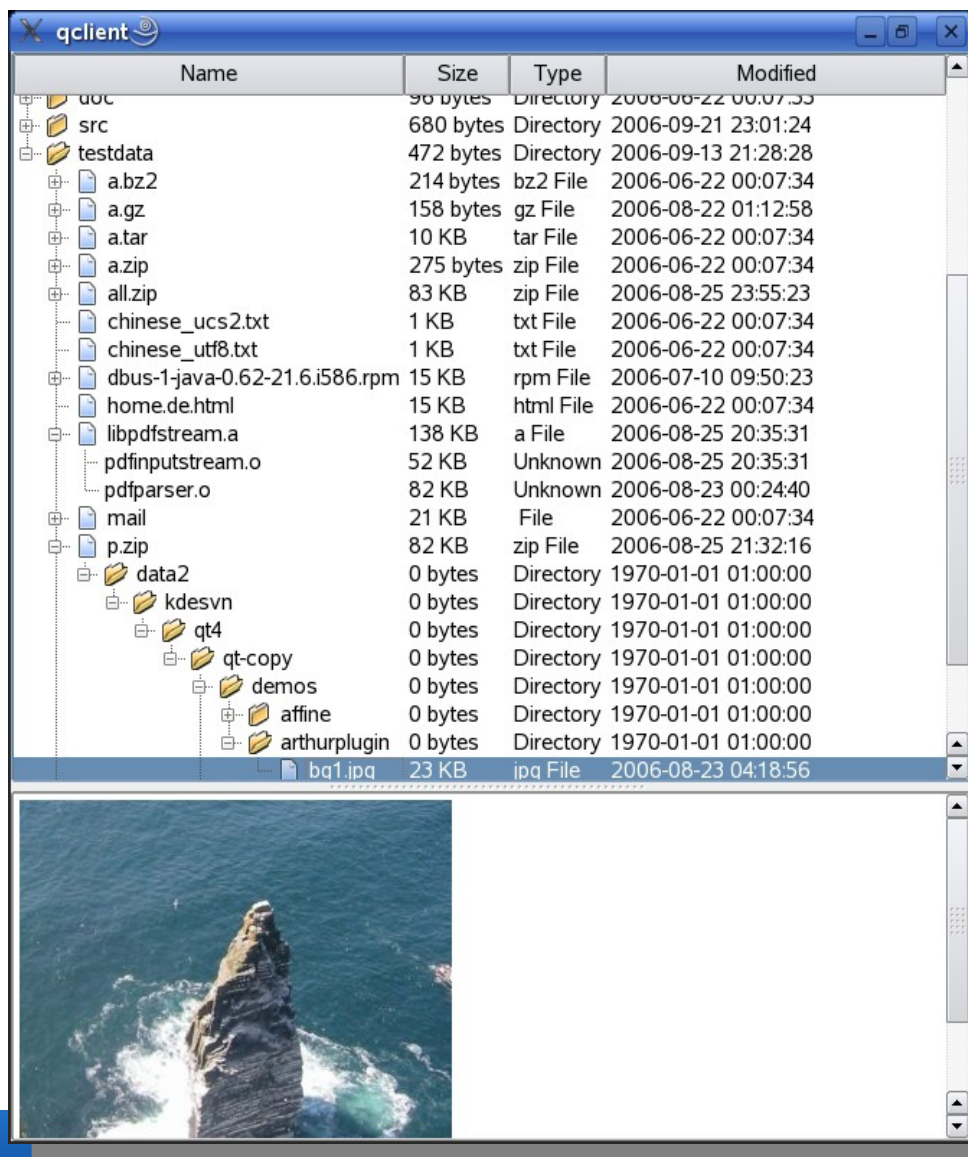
qclient

| Name | Size | Type | Modified |
|---|---|---|---|
| doc | 96 bytes | Directory | 2006-06-22 00:07:33 |
| src | 680 bytes | Directory | 2006-09-21 23:01:24 |
| testdata | 472 bytes | Directory | 2006-09-13 21:28:28 |
| a.bz2 | 214 bytes | bz2 File | 2006-06-22 00:07:34 |
| a.gz | 158 bytes | gz File | 2006-08-22 01:12:58 |
| a.tar | 10 KB | tar File | 2006-06-22 00:07:34 |
| a.zip | 275 bytes | zip File | 2006-06-22 00:07:34 |
| all.zip | 83 KB | zip File | 2006-08-25 23:55:23 |
| chinese_ucs2.txt | 1 KB | txt File | 2006-06-22 00:07:34 |
| chinese_utf8.txt | 1 KB | txt File | 2006-06-22 00:07:34 |
| dbus-1-java-0.62-21.6.i586.rpm | 15 KB | rpm File | 2006-07-10 09:50:23 |
| home.de.html | 15 KB | html File | 2006-06-22 00:07:34 |
| libpdfstream.a | 138 KB | a File | 2006-08-25 20:35:31 |
| pdfinputstream.o | 52 KB | Unknown | 2006-08-25 20:35:31 |
| pdfparser.o | 82 KB | Unknown | 2006-08-23 00:24:40 |
| mail | 21 KB | File | 2006-06-22 00:07:34 |
| p.zip | 82 KB | zip File | 2006-08-25 21:32:16 |
| data2 | 0 bytes | Directory | 1970-01-01 01:00:00 |
| kdesvn | 0 bytes | Directory | 1970-01-01 01:00:00 |
| qt4 | 0 bytes | Directory | 1970-01-01 01:00:00 |
| qt-copy | 0 bytes | Directory | 1970-01-01 01:00:00 |
| demos | 0 bytes | Directory | 1970-01-01 01:00:00 |
| affine | 0 bytes | Directory | 1970-01-01 01:00:00 |
| arthurplugin | 0 bytes | Directory | 1970-01-01 01:00:00 |
| bg1.jpg | 23 KB | jpg File | 2006-08-23 04:18:56 |